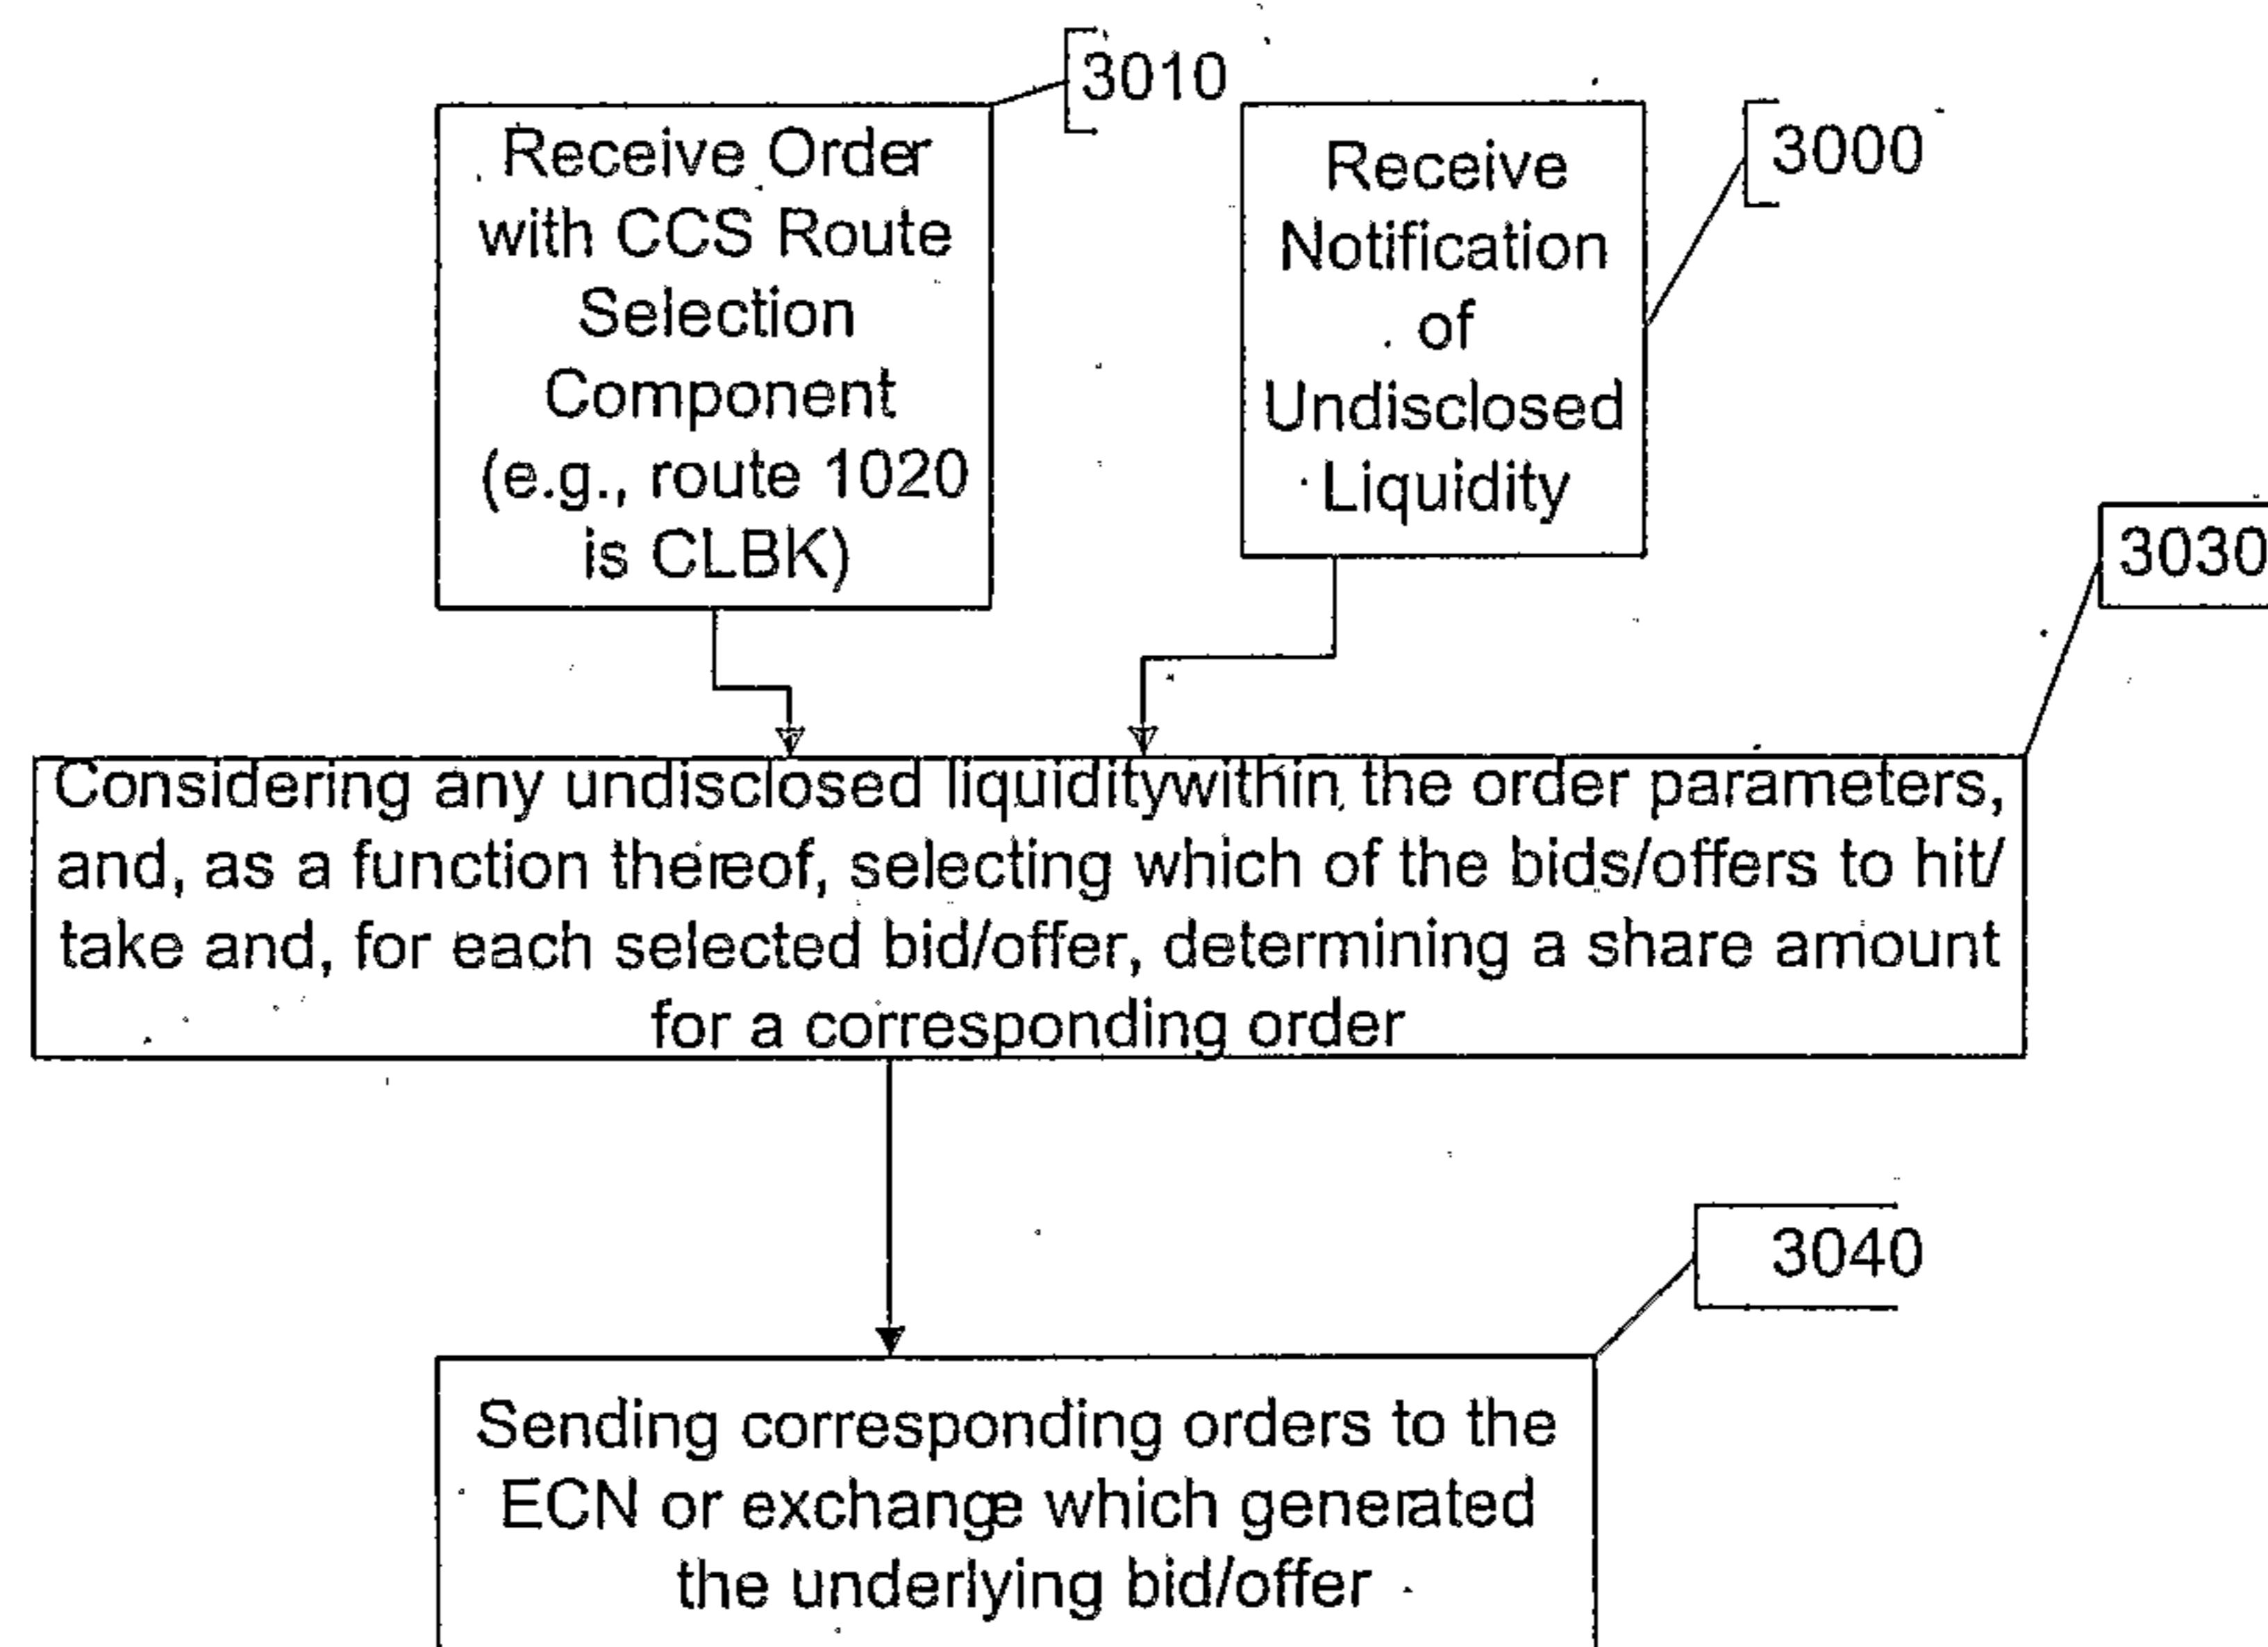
3010

Receive Order with CCS Route Selection Component (e.g., route 1020 is CLBK)

Receive Notification of Undisclosed Liquidity

3000

3030

Considering any undisclosed liquiditywithin the order parameters, and, as a function thereof, selecting which of the bids/offers to hit/ take and, for each selected bid/offer, determining a share amount for a corresponding order

3040

Sending corresponding orders to the ECN or exchange which generated the underlying bid/offer